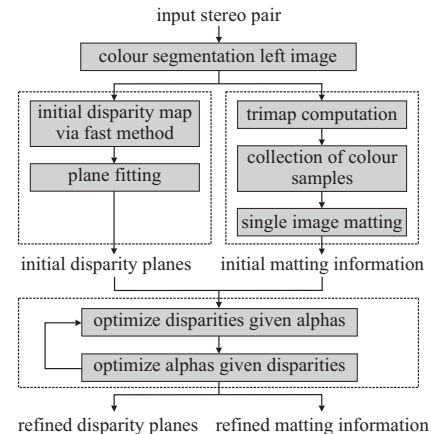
input stereo pair

colour segmentation left image

initial disparity map via fast method

plane fitting

trimap computation

collection of colour samples

single image matting

initial disparity planes

initial matting information

optimize disparities given alphas

optimize alphas given disparities

refined disparity planes

refined matting information